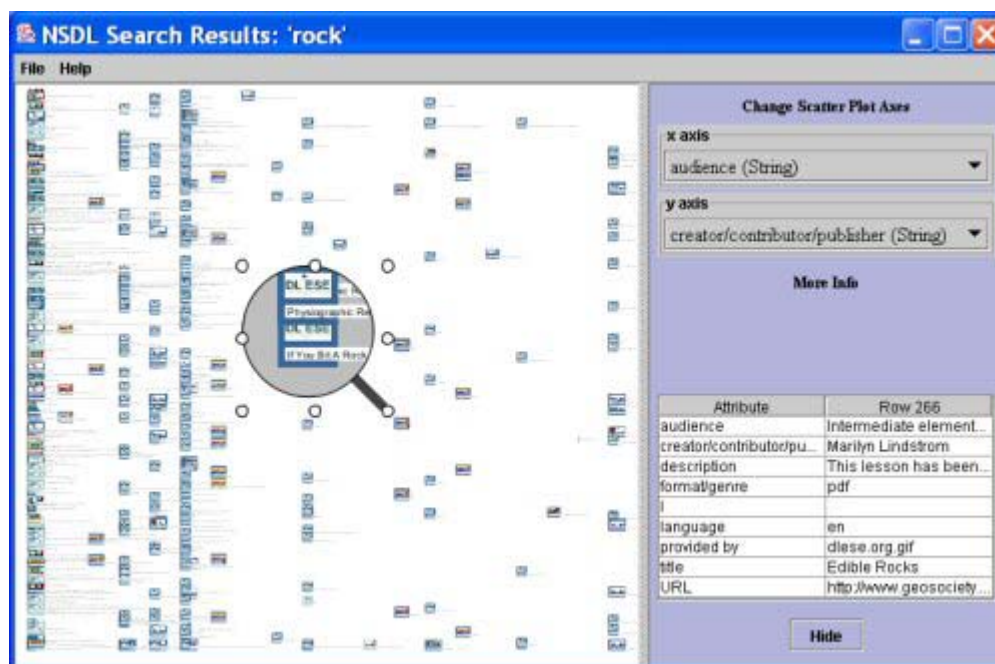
NSDL Search Results: 'rock'

File Help

DL ESE
Physiographic Re
DL ESE
If You Bit A Rock

Change Scatter Plot Axes

x axis
audience (String)

y axis
creator/contributor/publisher (String)

More Info

| Attribute | Row 266 |
|---|---|
| audience | Intermediate element... |
| creator/contributor/pu... | Marilyn Lindstrom |
| description | This lesson has been... |
| format/genre | pdf |
| I | |
| language | en |
| provided by | dlese.org.gif |
| title | Edible Rocks |
| URL | http://www.geosociety... |

Hide